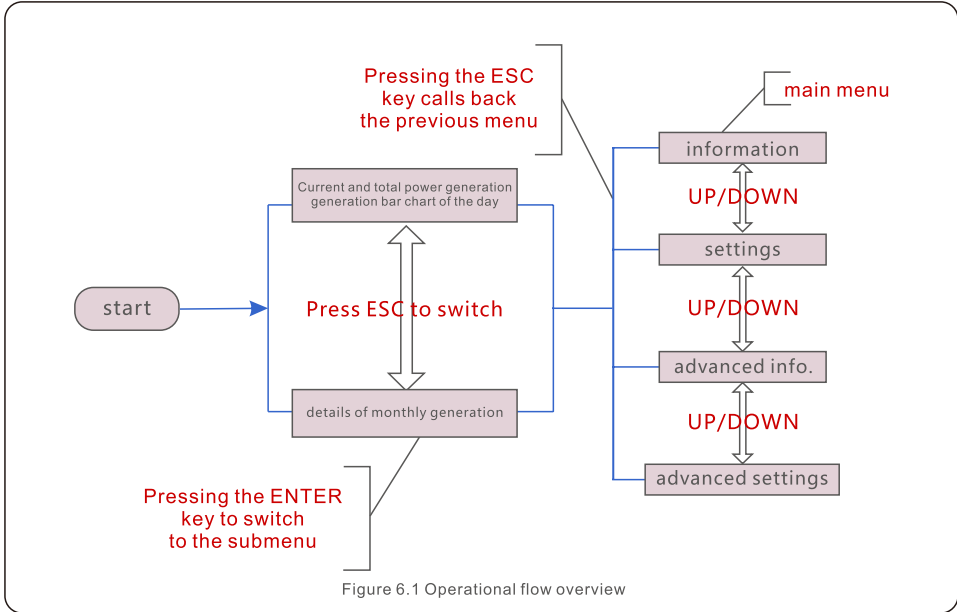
Pressing the ESC key calls back the previous menu

main menu

information

UP/DOWN

settings

UP/DOWN

advanced info.

UP/DOWN

advanced settings

Current and total power generation generation bar chart of the day

start

Press ESC to switch

details of monthly generation

Pressing the ENTER key to switch to the submenu

Figure 6.1 Operational flow overview